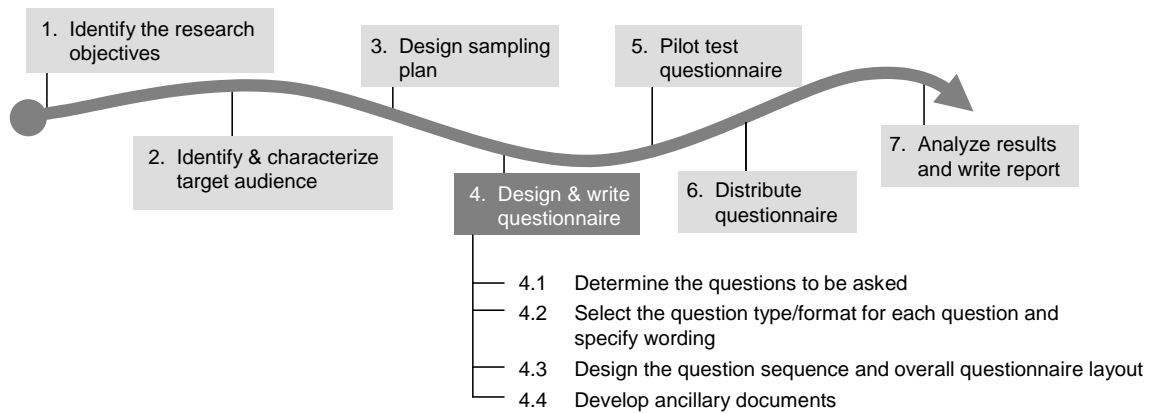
1. Identify the research objectives

2. Identify & characterize target audience

3. Design sampling plan

4. Design & write questionnaire

5. Pilot test questionnaire

6. Distribute questionnaire

7. Analyze results and write report

4.1 Determine the questions to be asked

4.2 Select the question type/format for each question and specify wording

4.3 Design the question sequence and overall questionnaire layout

4.4 Develop ancillary documents